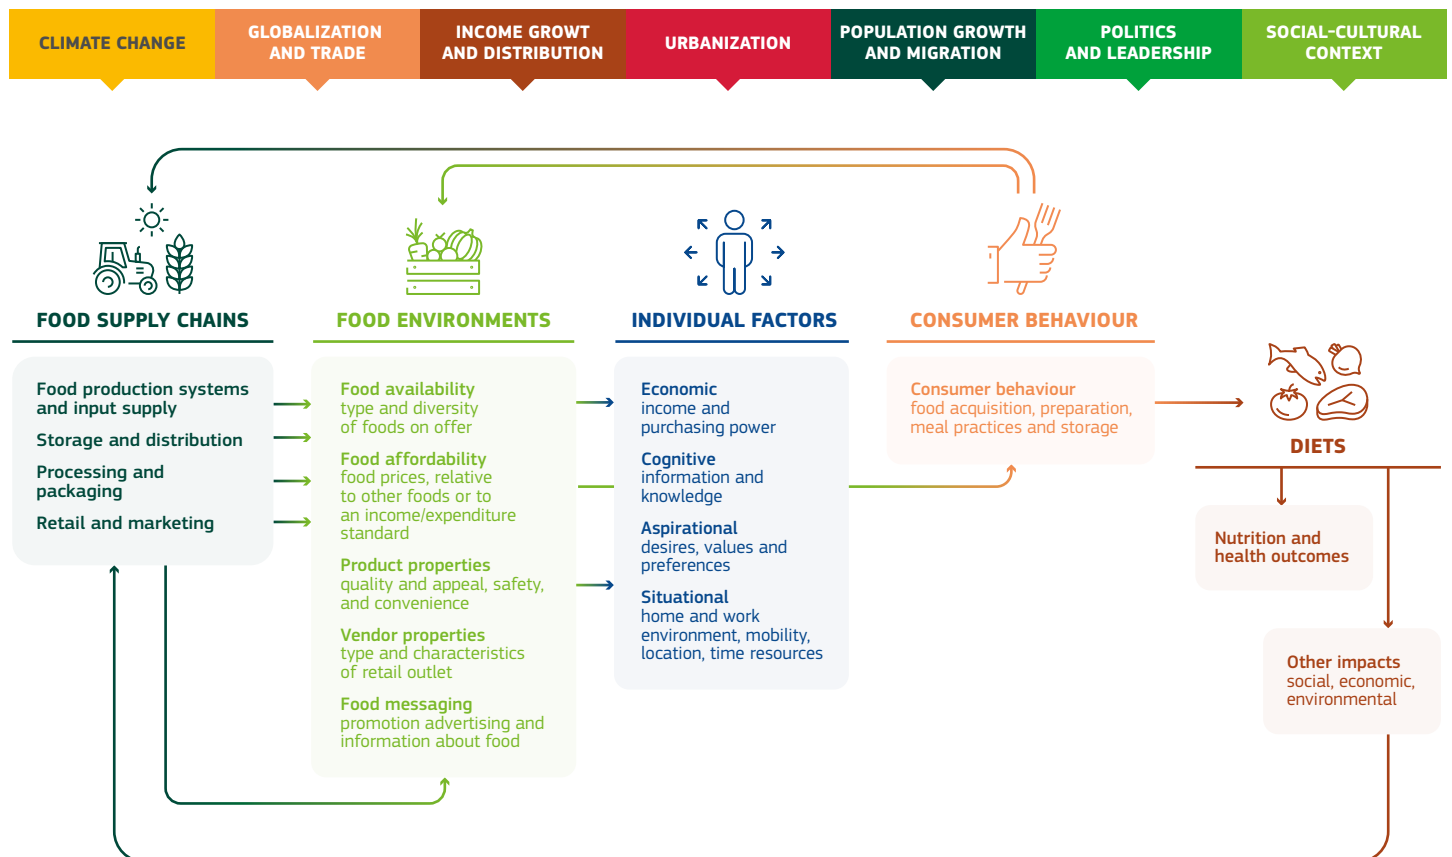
CLIMATE CHANGE

GLOBALIZATION AND TRADE

INCOME GROWT AND DISTRIBUTION

URBANIZATION

POPULATION GROWTH AND MIGRATION

POLITICS AND LEADERSHIP

SOCIAL-CULTURAL CONTEXT

FOOD SUPPLY CHAINS

Food production systems and input supply

Storage and distribution

Processing and packaging

Retail and marketing

FOOD ENVIRONMENTS

Food availability
type and diversity of foods on offer

Food affordability
food prices, relative to other foods or to an income/expenditure standard

Product properties
quality and appeal, safety, and convenience

Vendor properties
type and characteristics of retail outlet

Food messaging
promotion advertising and information about food

INDIVIDUAL FACTORS

Economic
income and purchasing power

Cognitive
information and knowledge

Aspirational
desires, values and preferences

Situational
home and work environment, mobility, location, time resources

CONSUMER BEHAVIOUR

Consumer behaviour
food acquisition, preparation, meal practices and storage

DIETS

Nutrition and health outcomes

Other impacts
social, economic, environmental